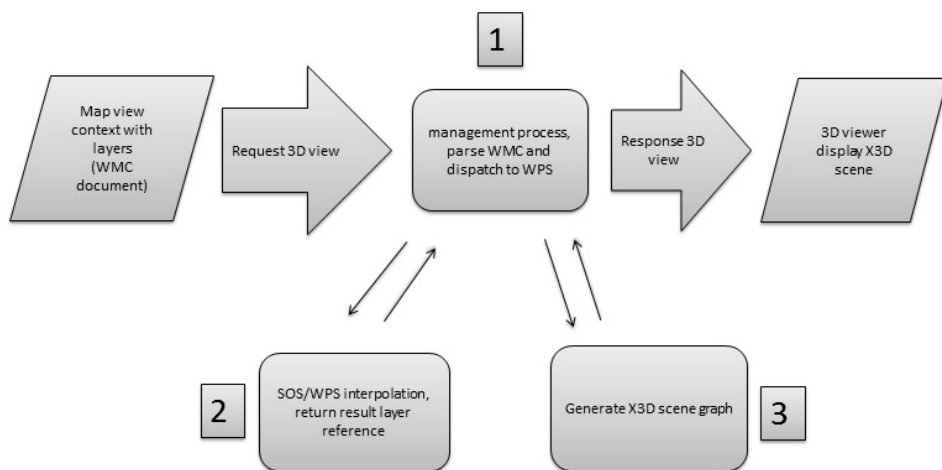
Map view context with layers (WMC document)

Request 3D view

1

management process, parse WMC and dispatch to WPS

Response 3D view

3D viewer display X3D scene

2

SOS/WPS interpolation, return result layer reference

Generate X3D scene graph

3